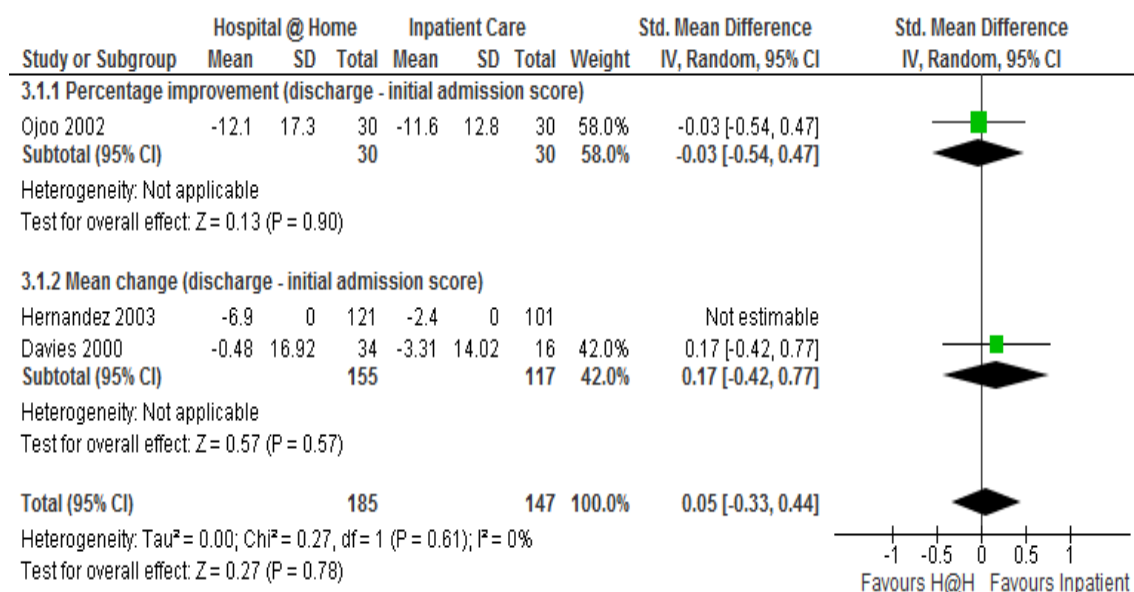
| Study or Subgroup | Hospital @ Home Mean | SD | Total | Inpatient Care Mean | SD | Total | Weight | Std. Mean Difference IV, Random, 95% CI |
|---|---|---|---|---|---|---|---|---|
| **3.1.1 Percentage improvement (discharge - initial admission score)** | | | | | | | | |
| Ojoo 2002 | -12.1 | 17.3 | 30 | -11.6 | 12.8 | 30 | 58.0% | -0.03 [-0.54, 0.47] |
| **Subtotal (95% CI)** | | | **30** | | | **30** | **58.0%** | **-0.03 [-0.54, 0.47]** |
| Heterogeneity: Not applicable | | | | | | | | |
| Test for overall effect: Z = 0.13 (P = 0.90) | | | | | | | | |
| **3.1.2 Mean change (discharge - initial admission score)** | | | | | | | | |
| Hernandez 2003 | -6.9 | 0 | 121 | -2.4 | 0 | 101 | | Not estimable |
| Davies 2000 | -0.48 | 16.92 | 34 | -3.31 | 14.02 | 16 | 42.0% | 0.17 [-0.42, 0.77] |
| **Subtotal (95% CI)** | | | **155** | | | **117** | **42.0%** | **0.17 [-0.42, 0.77]** |
| Heterogeneity: Not applicable | | | | | | | | |
| Test for overall effect: Z = 0.57 (P = 0.57) | | | | | | | | |
| **Total (95% CI)** | | | **185** | | | **147** | **100.0%** | **0.05 [-0.33, 0.44]** |
| Heterogeneity: Tau² = 0.00; Chi² = 0.27, df = 1 (P = 0.61); I² = 0% | | | | | | | | |
| Test for overall effect: Z = 0.27 (P = 0.78) | | | | | | | | |

Std. Mean Difference
IV, Random, 95% CI

-1 -0.5 0 0.5 1
Favours H@H Favours Inpatient